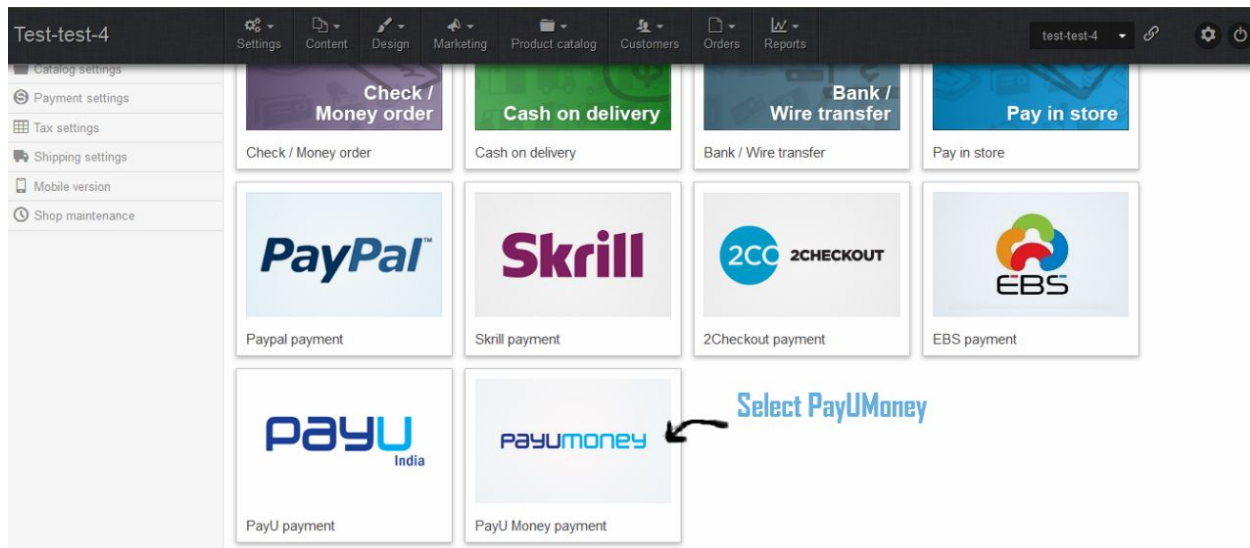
Test-test-4

Settings Content Design Marketing Product catalog Customers Orders Reports

test-test-4

Catalog settings
Payment settings
Tax settings
Shipping settings
Mobile version
Shop maintenance

Check / Money order
Check / Money order

Cash on delivery
Cash on delivery

Bank / Wire transfer
Bank / Wire transfer

Pay in store
Pay in store

PayPal™
Paypal payment

Skrill
Skrill payment

2CO 2CHECKOUT
2Checkout payment

EBS
EBS payment

payu India
PayU payment

payumoney
PayU Money payment

Select PayUMoney